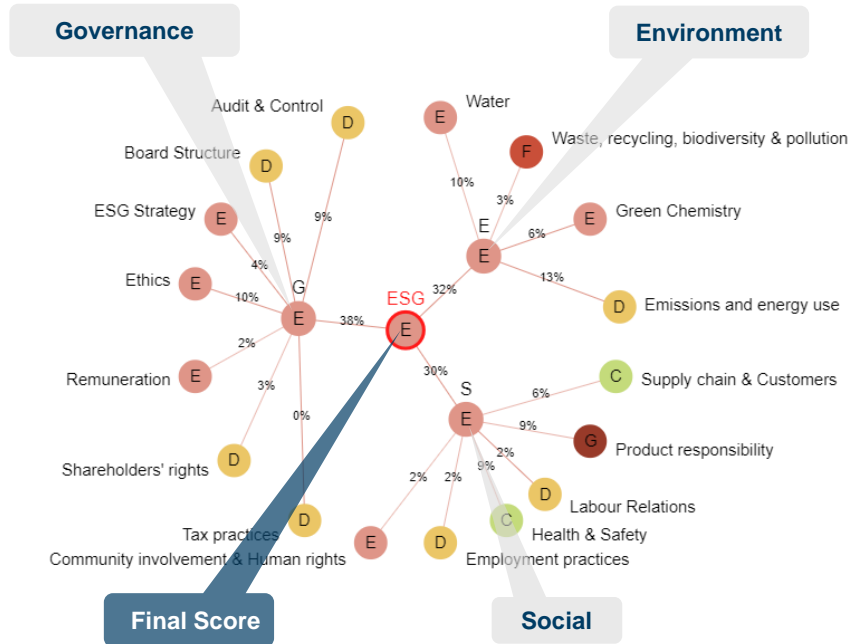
Governance

Environment

Audit & Control D

Board Structure D

ESG Strategy E

Ethics E

Remuneration E

Shareholders' rights D

Tax practices D

Community involvement & Human rights E

9%
9%
4%
10%
2%
3%
0%

G E

38%

ESG E

32%

30%

Water E

Waste, recycling, biodiversity & pollution F

Green Chemistry E

Emissions and energy use D

10%
3%
6%
13%

E E

S E

6%
9%
2%
9%
2%
2%

Supply chain & Customers C

Product responsibility G

Labour Relations D

Health & Safety C

Employment practices D

Final Score

Social